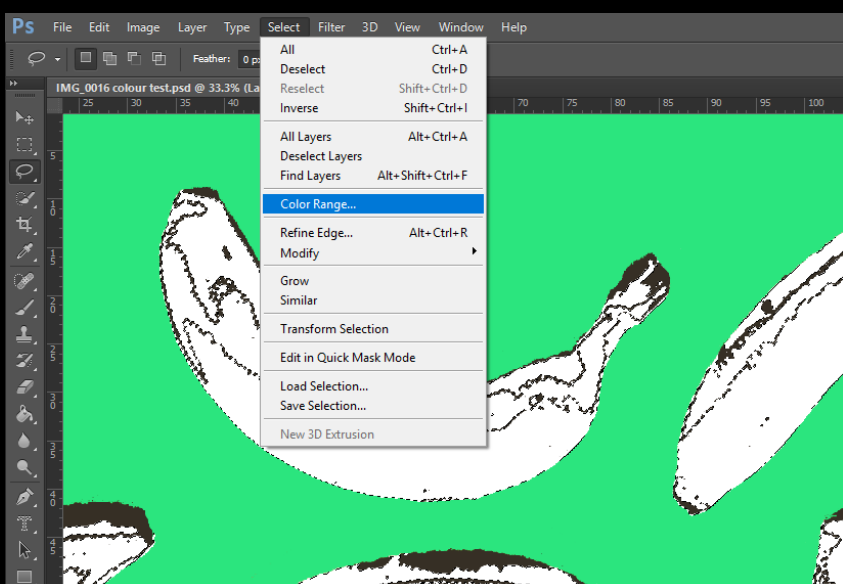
Ps File Edit Image Layer Type Select Filter 3D View Window Help

Feather: 0 px

IMG_0016 colour test.psd @ 33.3% (La

25 30 35 40 70 75 80 85 90 95 100

5 0 5 0 5 0 5 0 5

All Ctrl+A
Deselect Ctrl+D
Reselect Shift+Ctrl+D
Inverse Shift+Ctrl+I

All Layers Alt+Ctrl+A
Deselect Layers
Find Layers Alt+Shift+Ctrl+F

Color Range...

Refine Edge... Alt+Ctrl+R
Modify

Grow
Similar

Transform Selection

Edit in Quick Mask Mode

Load Selection...
Save Selection...

New 3D Extrusion